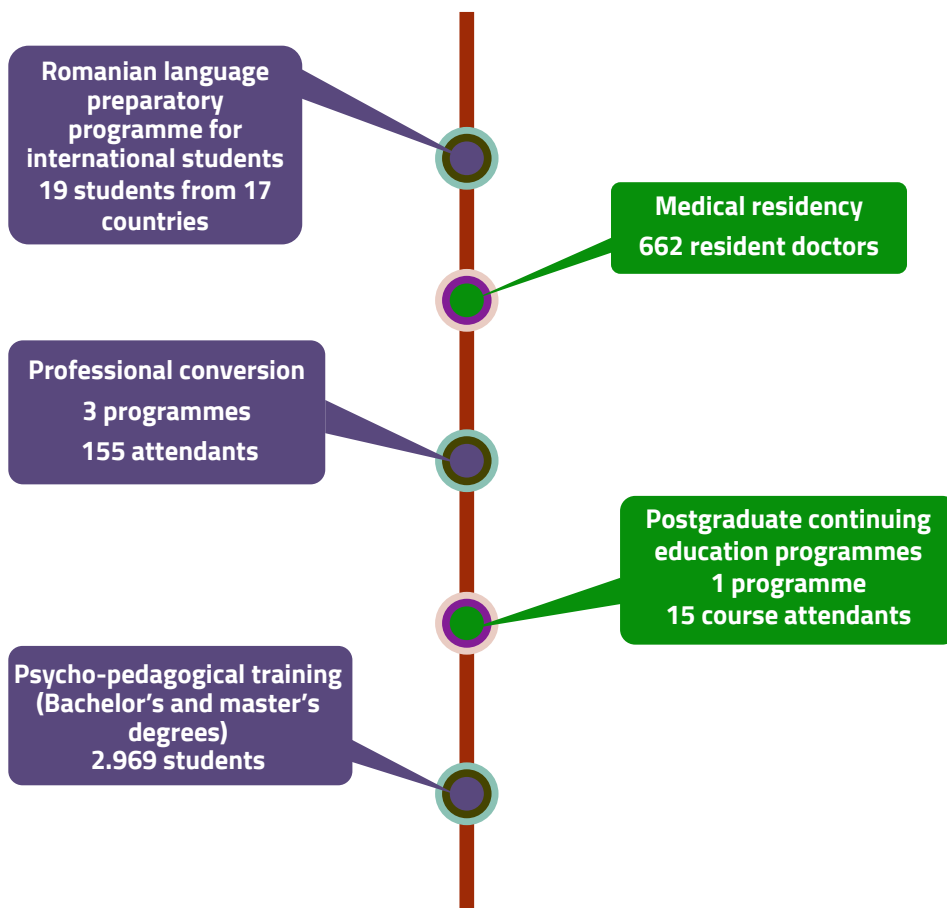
Romanian language preparatory programme for international students
19 students from 17 countries

Medical residency
662 resident doctors

Professional conversion
3 programmes
155 attendants

Postgraduate continuing education programmes
1 programme
15 course attendants

Psycho-pedagogical training (Bachelor’s and master’s degrees)
2.969 students